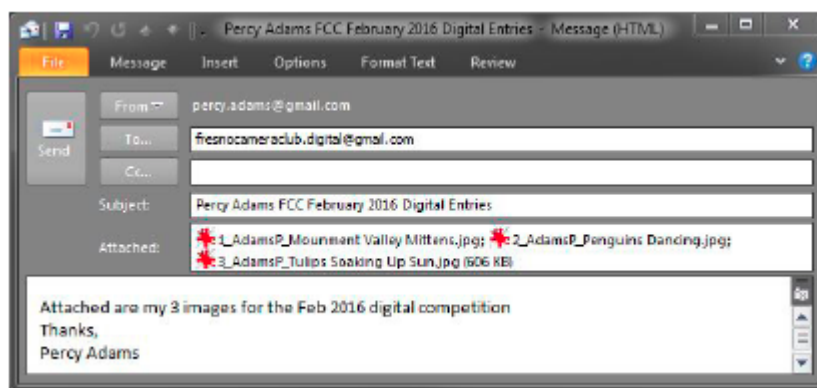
Percy Adams FCC February 2016 Digital Entries - Message (HTML)

File Message Insert Options Format Text Review

Send

From ▾ percy.adams@gmail.com

To... fresnocameraclub.digital@gmail.com

Cc...

Subject: Percy Adams FCC February 2016 Digital Entries

Attached: 1_AdamsP_Mounment Valley Mittens.jpg; 2_AdamsP_Penguins Dancing.jpg; 3_AdamsP_Tulips Soaking Up Sun.jpg (606 KB)

Attached are my 3 images for the Feb 2016 digital competition
Thanks,
Percy Adams